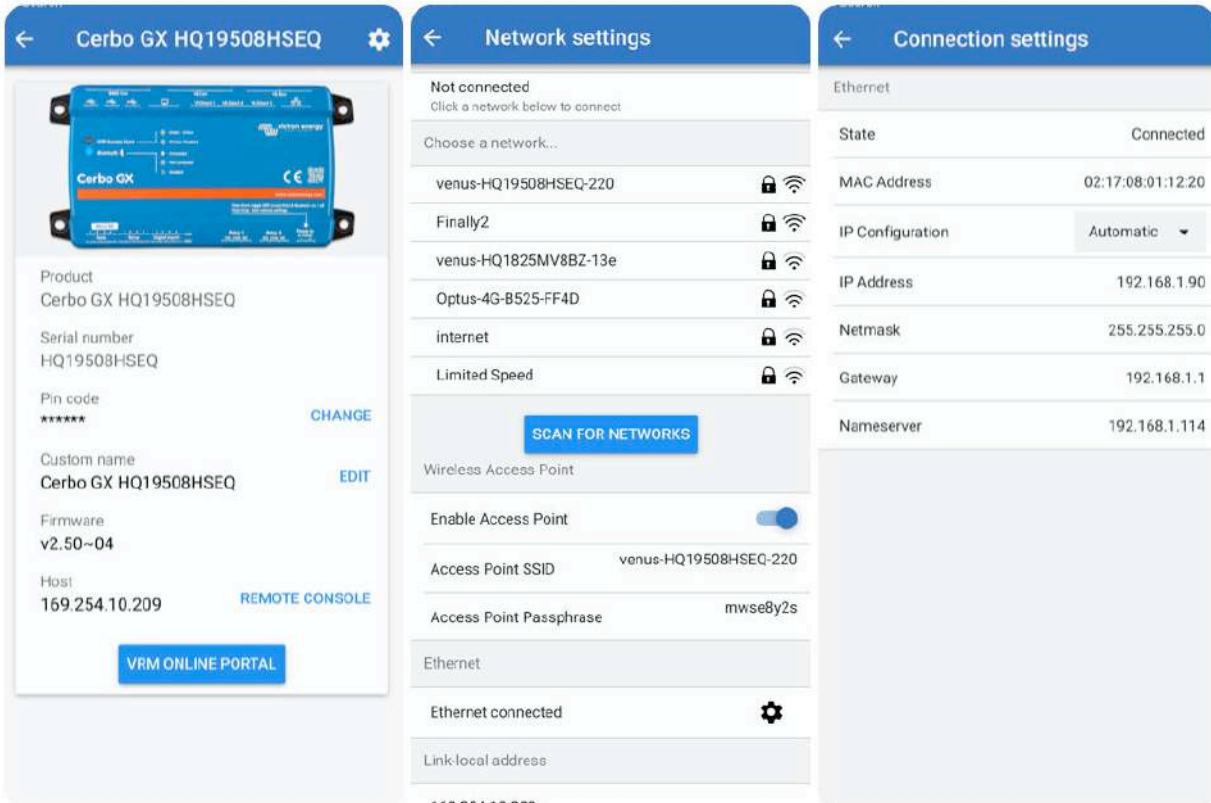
Cerbo GX HQ19508HSEQ

Cerbo GX

victron energy

Product
Cerbo GX HQ19508HSEQ

Serial number
HQ19508HSEQ

Pin code
******
CHANGE

Custom name
Cerbo GX HQ19508HSEQ
EDIT

Firmware
v2.50~04

Host
169.254.10.209
REMOTE CONSOLE

VRM ONLINE PORTAL

Network settings

Not connected
Click a network below to connect

Choose a network...

venus-HQ19508HSEQ-220

Finally2

venus-HQ1825MV8BZ-13e

Optus-4G-B525-FF4D

internet

Limited Speed

SCAN FOR NETWORKS

Wireless Access Point

Enable Access Point

Access Point SSID venus-HQ19508HSEQ-220

Access Point Passphrase mwse8y2s

Ethernet

Ethernet connected

Link-local address

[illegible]

Connection settings

Ethernet

State Connected

MAC Address 02:17:08:01:12:20

IP Configuration Automatic

IP Address 192.168.1.90

Netmask 255.255.255.0

Gateway 192.168.1.1

Nameserver 192.168.1.114